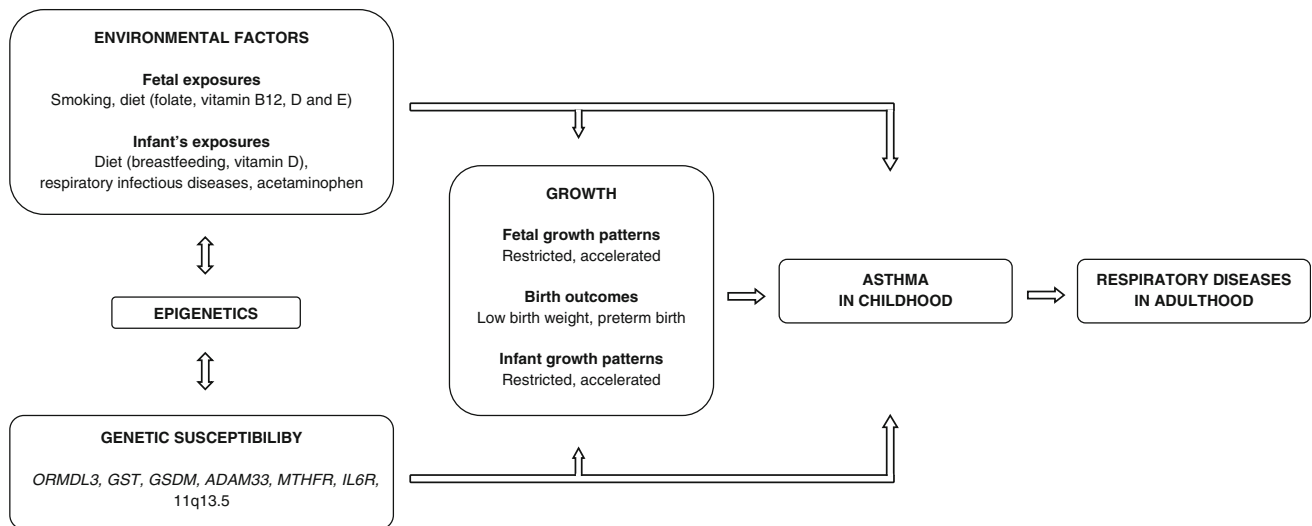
ENVIRONMENTAL FACTORS

Fetal exposures
Smoking, diet (folate, vitamin B12, D and E)

Infant's exposures
Diet (breastfeeding, vitamin D), respiratory infectious diseases, acetaminophen

EPIGENETICS

GENETIC SUSCEPTIBILIBY

ORMDL3, GST, GSDM, ADAM33, MTHFR, IL6R, 11q13.5

GROWTH

Fetal growth patterns
Restricted, accelerated

Birth outcomes
Low birth weight, preterm birth

Infant growth patterns
Restricted, accelerated

ASTHMA IN CHILDHOOD

RESPIRATORY DISEASES IN ADULTHOOD